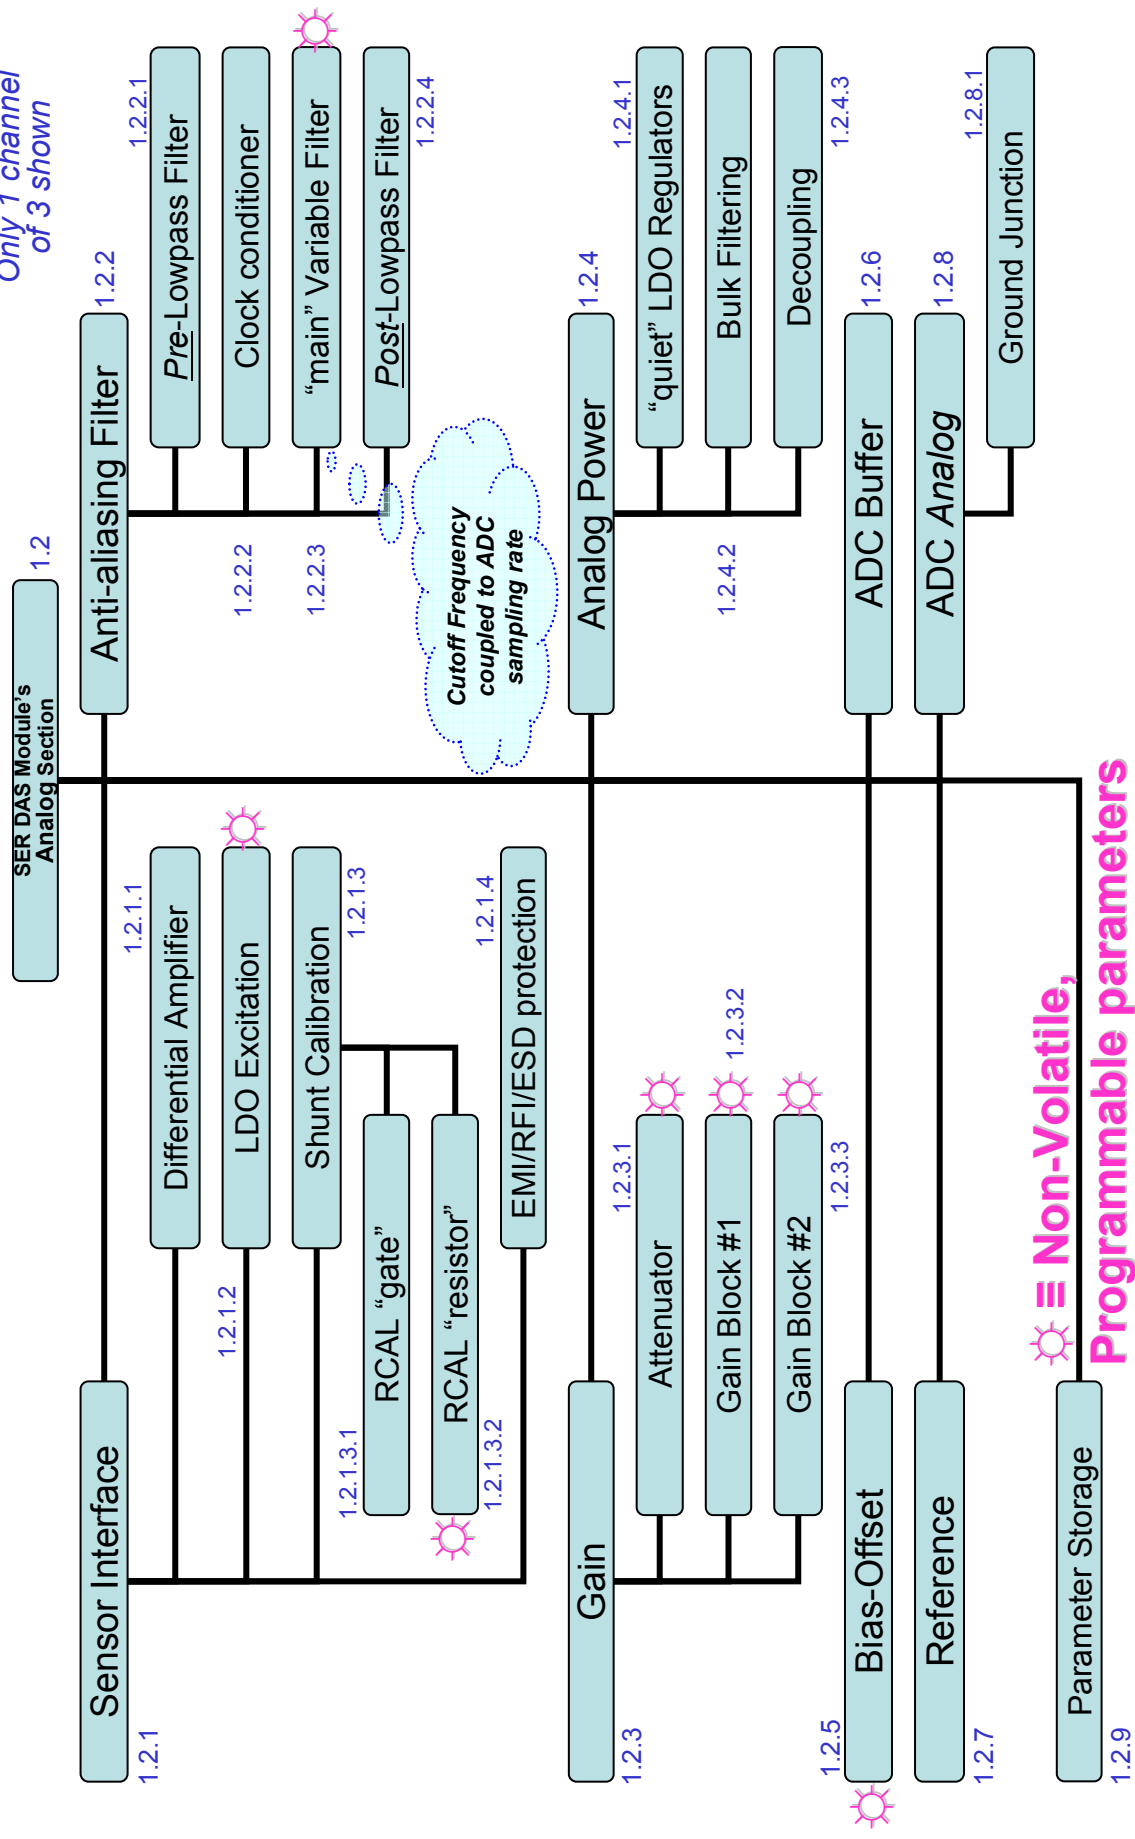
Only 1 channel of 3 shown

SER DAS Module's Analog Section
1.2

Anti-aliasing Filter
1.2.2

Pre-Lowpass Filter
1.2.2.1

Clock conditioner
1.2.2.2

"main" Variable Filter
1.2.2.3

Post-Lowpass Filter
1.2.2.4

Cutoff Frequency coupled to ADC sampling rate

Analog Power
1.2.4

"quiet" LDO Regulators
1.2.4.1

Bulk Filtering
1.2.4.2

Decoupling
1.2.4.3

ADC Buffer
1.2.6

ADC Analog
1.2.8

Ground Junction
1.2.8.1

Sensor Interface
1.2.1

Differential Amplifier
1.2.1.1

LDO Excitation
1.2.1.2

Shunt Calibration
1.2.1.3

RCAL "gate"
1.2.1.3.1

RCAL "resistor"
1.2.1.3.2

EMI/RFI/ESD protection
1.2.1.4

Gain
1.2.3

Attenuator
1.2.3.1

Gain Block #1
1.2.3.2

Gain Block #2
1.2.3.3

Bias-Offset
1.2.5

Reference
1.2.7

Parameter Storage
1.2.9

≡ Non-Volatile, Programmable parameters